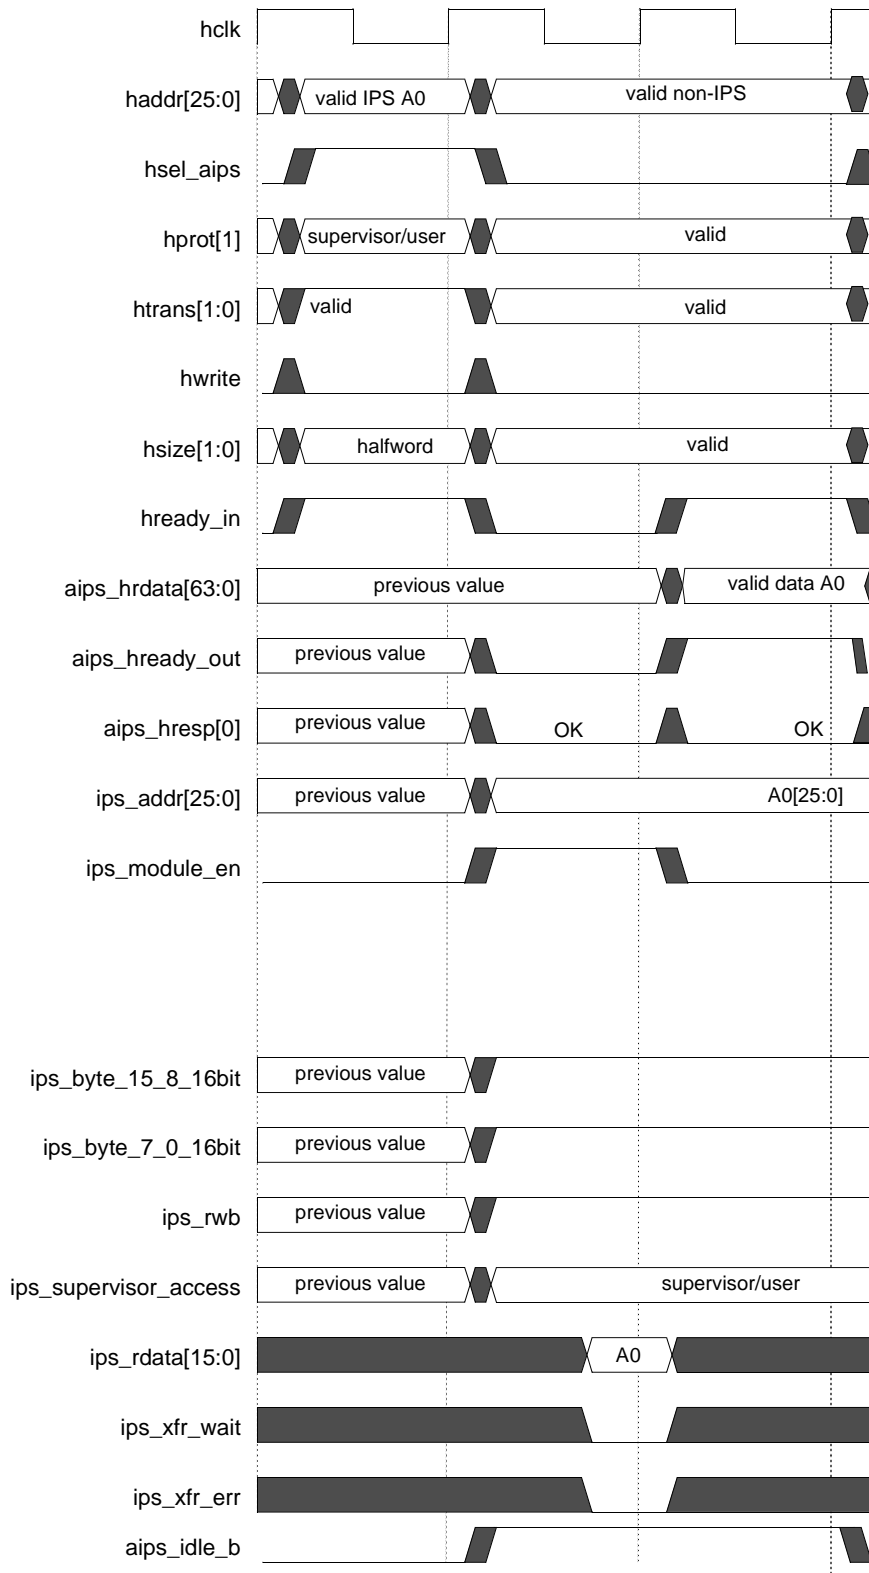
hclk

haddr[25:0] valid IPS A0 valid non-IPS

hsel_aips

hprot[1] supervisor/user valid

htrans[1:0] valid valid

hwrite

hsize[1:0] halfword valid

hready_in

aips_hrdata[63:0] previous value valid data A0

aips_hready_out previous value

aips_hresp[0] previous value OK OK

ips_addr[25:0] previous value A0[25:0]

ips_module_en

ips_byte_15_8_16bit previous value

ips_byte_7_0_16bit previous value

ips_rwb previous value

ips_supervisor_access previous value supervisor/user

ips_rdata[15:0] A0

ips_xfr_wait

ips_xfr_err

aips_idle_b